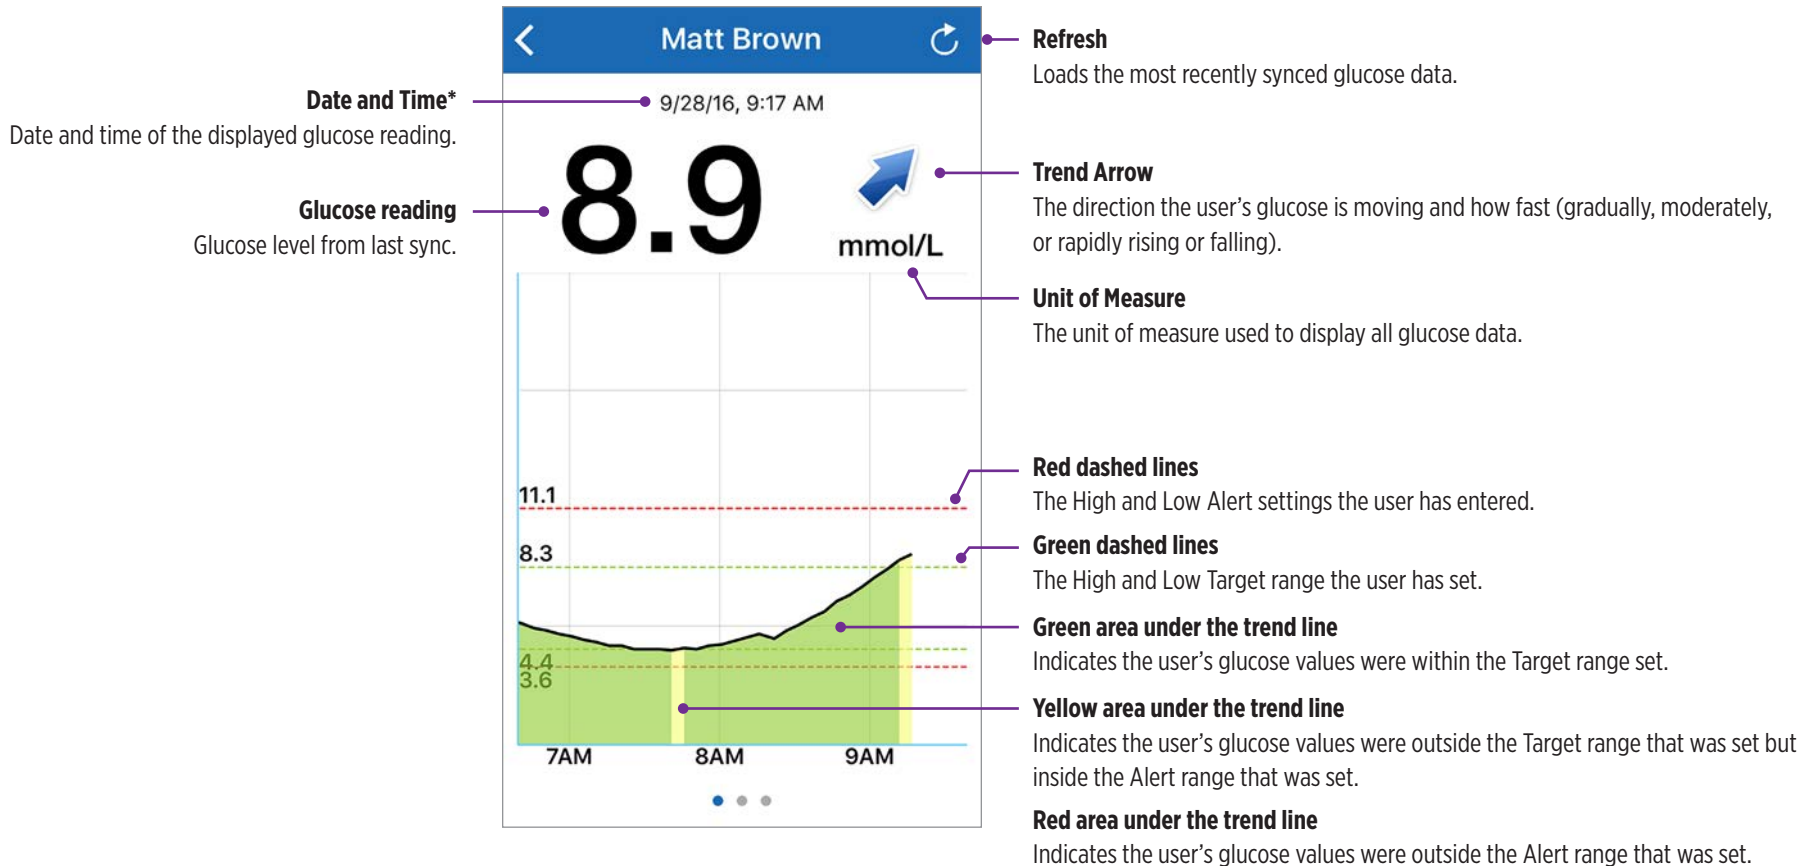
Matt Brown

9/28/16, 9:17 AM

8.9

mmol/L

11.1

8.3

4.4
3.6

7AM 8AM 9AM

**Date and Time***
Date and time of the displayed glucose reading.

**Glucose reading**
Glucose level from last sync.

**Refresh**
Loads the most recently synced glucose data.

**Trend Arrow**
The direction the user's glucose is moving and how fast (gradually, moderately, or rapidly rising or falling).

**Unit of Measure**
The unit of measure used to display all glucose data.

**Red dashed lines**
The High and Low Alert settings the user has entered.

**Green dashed lines**
The High and Low Target range the user has set.

**Green area under the trend line**
Indicates the user's glucose values were within the Target range set.

**Yellow area under the trend line**
Indicates the user's glucose values were outside the Target range that was set but inside the Alert range that was set.

**Red area under the trend line**
Indicates the user's glucose values were outside the Alert range that was set.